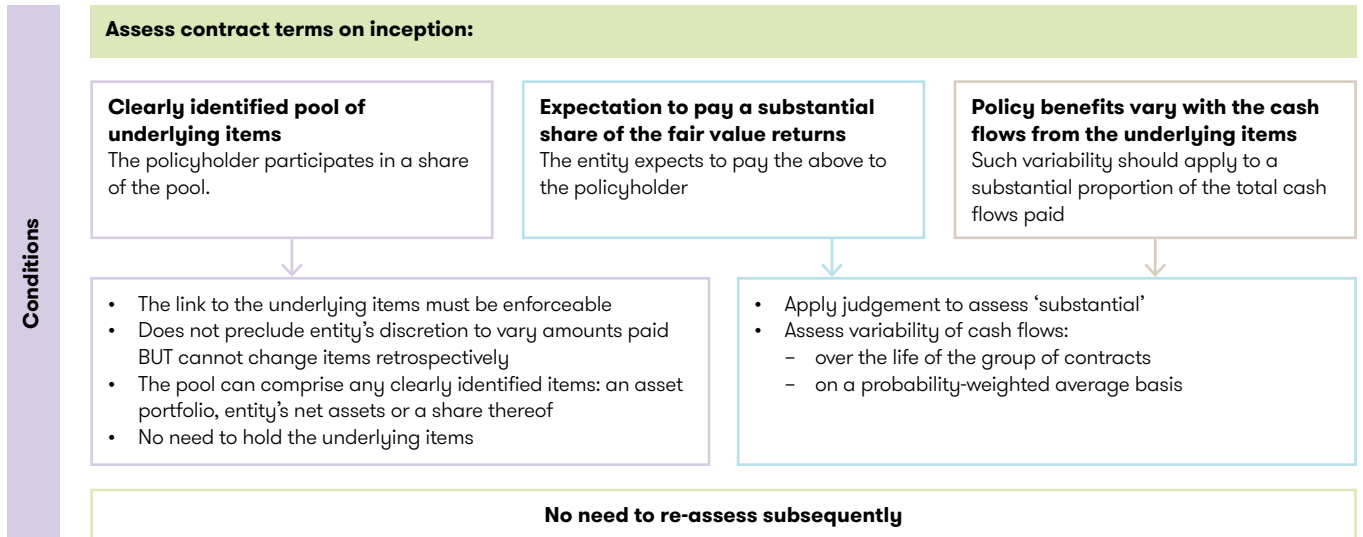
Conditions

**Assess contract terms on inception:**

**Clearly identified pool of underlying items**
The policyholder participates in a share of the pool.

**Expectation to pay a substantial share of the fair value returns**
The entity expects to pay the above to the policyholder

**Policy benefits vary with the cash flows from the underlying items**
Such variability should apply to a substantial proportion of the total cash flows paid

- The link to the underlying items must be enforceable
- Does not preclude entity's discretion to vary amounts paid BUT cannot change items retrospectively
- The pool can comprise any clearly identified items: an asset portfolio, entity's net assets or a share thereof
- No need to hold the underlying items

- Apply judgement to assess 'substantial'
- Assess variability of cash flows:
  - over the life of the group of contracts
  - on a probability-weighted average basis

**No need to re-assess subsequently**